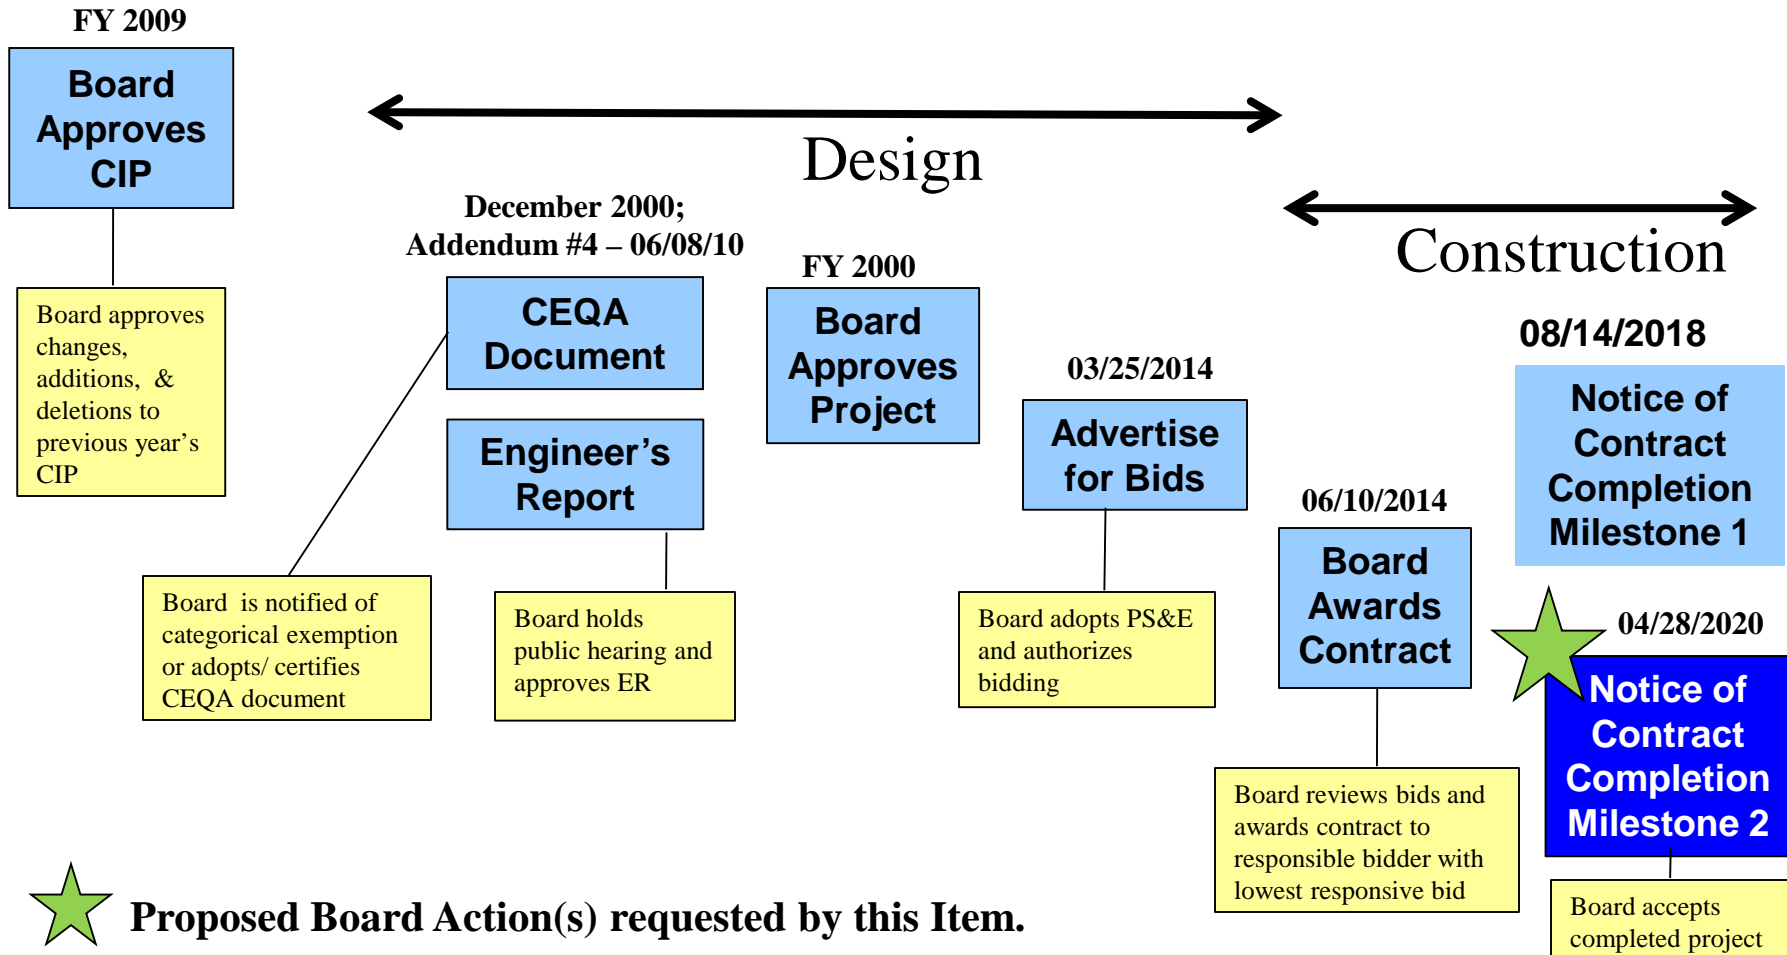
FY 2009

Board Approves CIP

Board approves changes, additions, & deletions to previous year's CIP

Design

December 2000; Addendum #4 – 06/08/10

CEQA Document

Engineer's Report

Board is notified of categorical exemption or adopts/ certifies CEQA document

Board holds public hearing and approves ER

FY 2000

Board Approves Project

03/25/2014

Advertise for Bids

Board adopts PS&E and authorizes bidding

Construction

06/10/2014

Board Awards Contract

Board reviews bids and awards contract to responsible bidder with lowest responsive bid

08/14/2018

Notice of Contract Completion Milestone 1

04/28/2020

Notice of Contract Completion Milestone 2

Board accepts completed project

Proposed Board Action(s) requested by this Item.